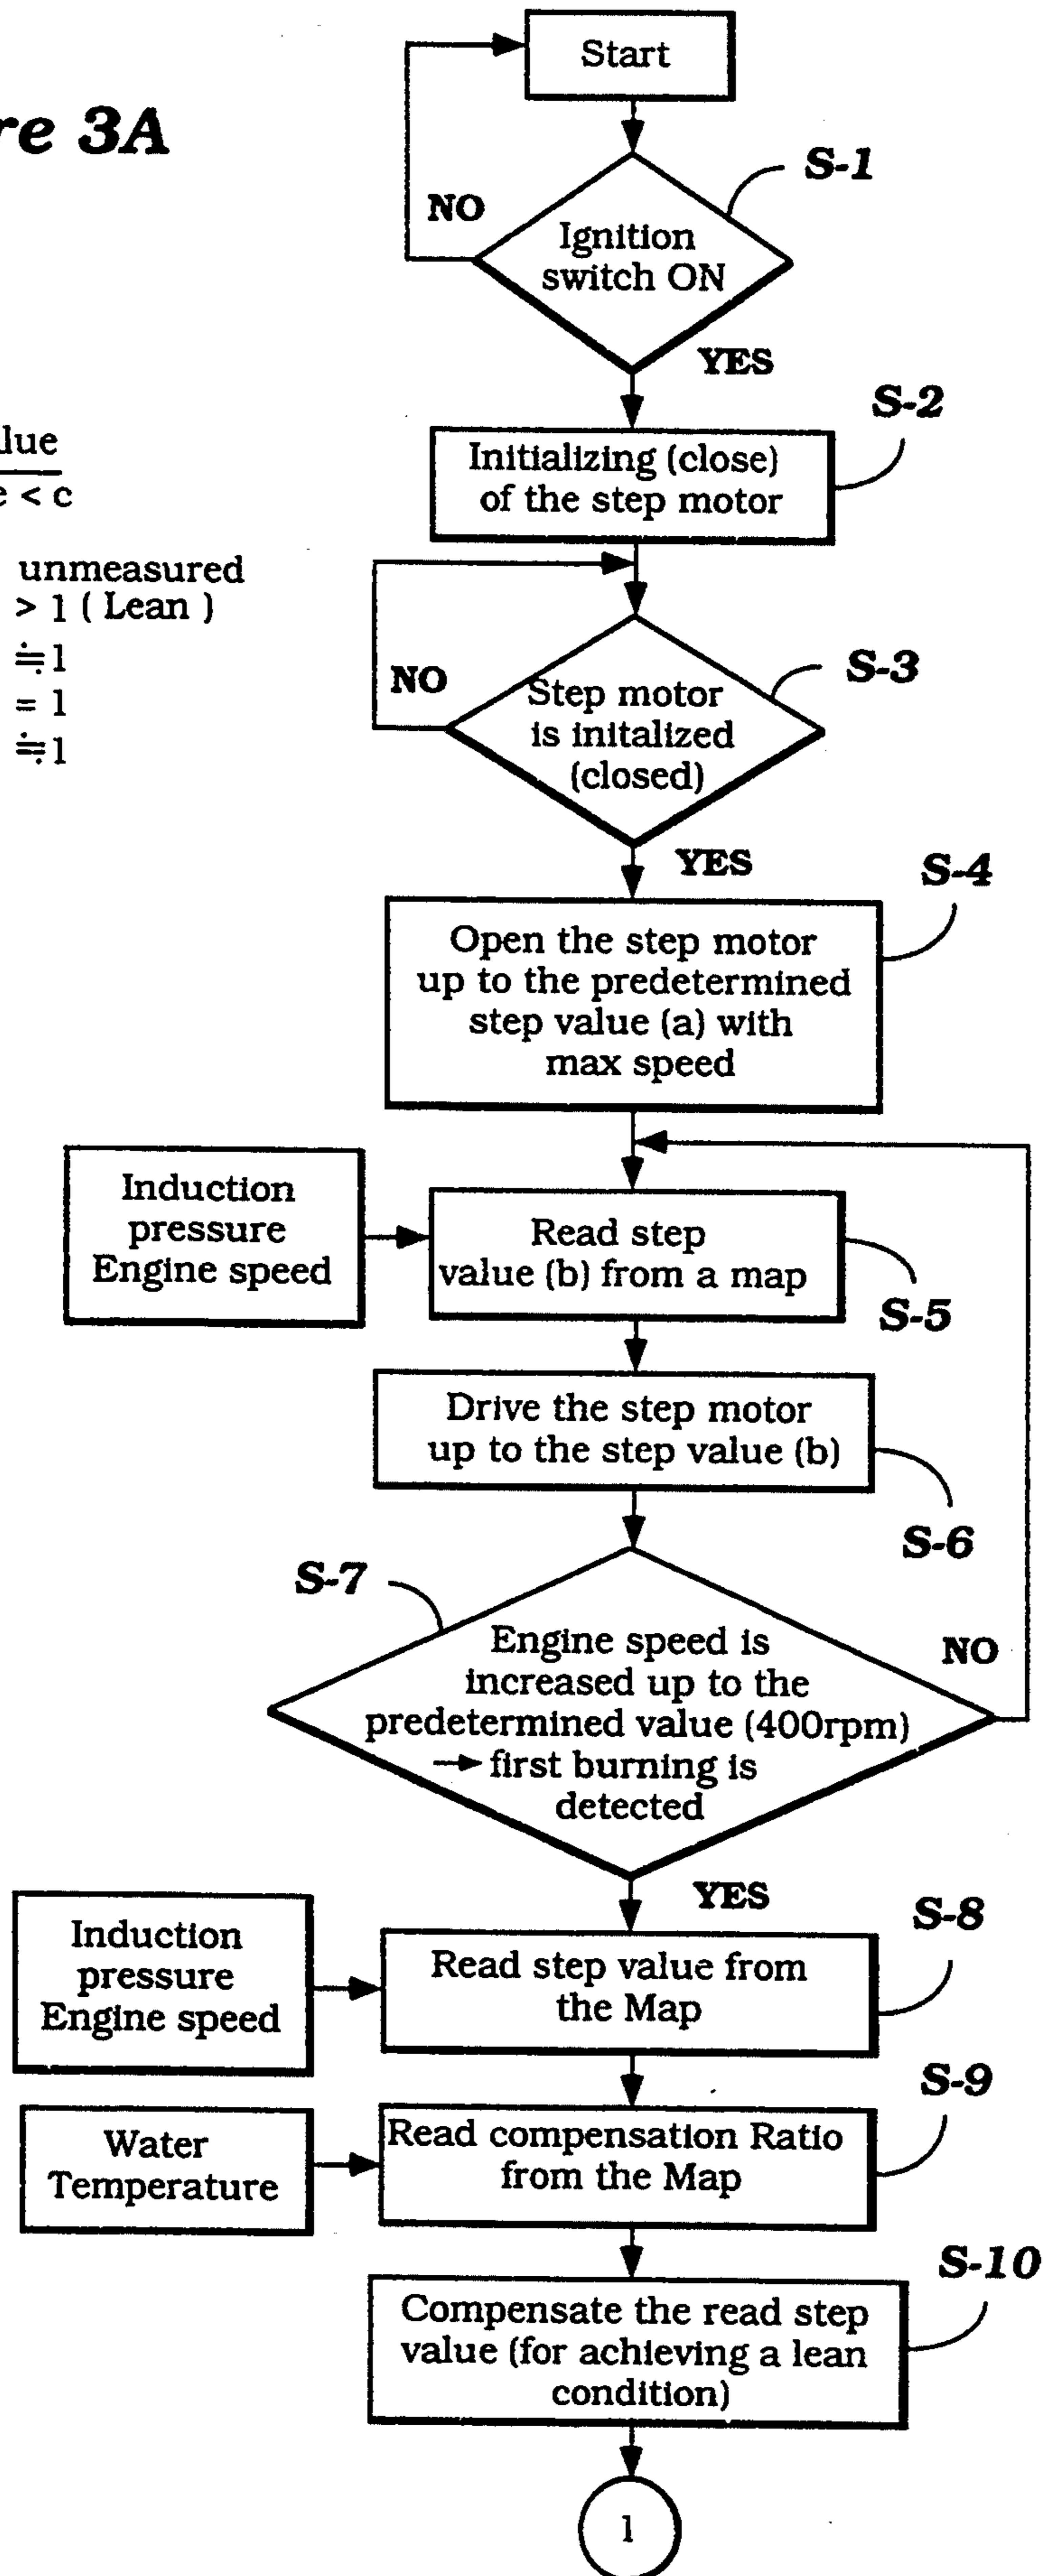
re 3A

lue
e < c

unmeasured
> 1 ( Lean )
$\doteqdot 1$
= 1
$\doteqdot 1$

Start

S-1

NO

Ignition switch ON

YES

S-2

Initializing (close) of the step motor

NO

Step motor is initalized (closed)

S-3

YES

S-4

Open the step motor up to the predetermined step value (a) with max speed

Induction pressure Engine speed

Read step value (b) from a map

S-5

Drive the step motor up to the step value (b)

S-6

S-7

Engine speed is increased up to the predetermined value (400rpm) → first burning is detected

NO

YES

S-8

Induction pressure Engine speed

Read step value from the Map

S-9

Water Temperature

Read compensation Ratio from the Map

S-10

Compensate the read step value (for achieving a lean condition)

1